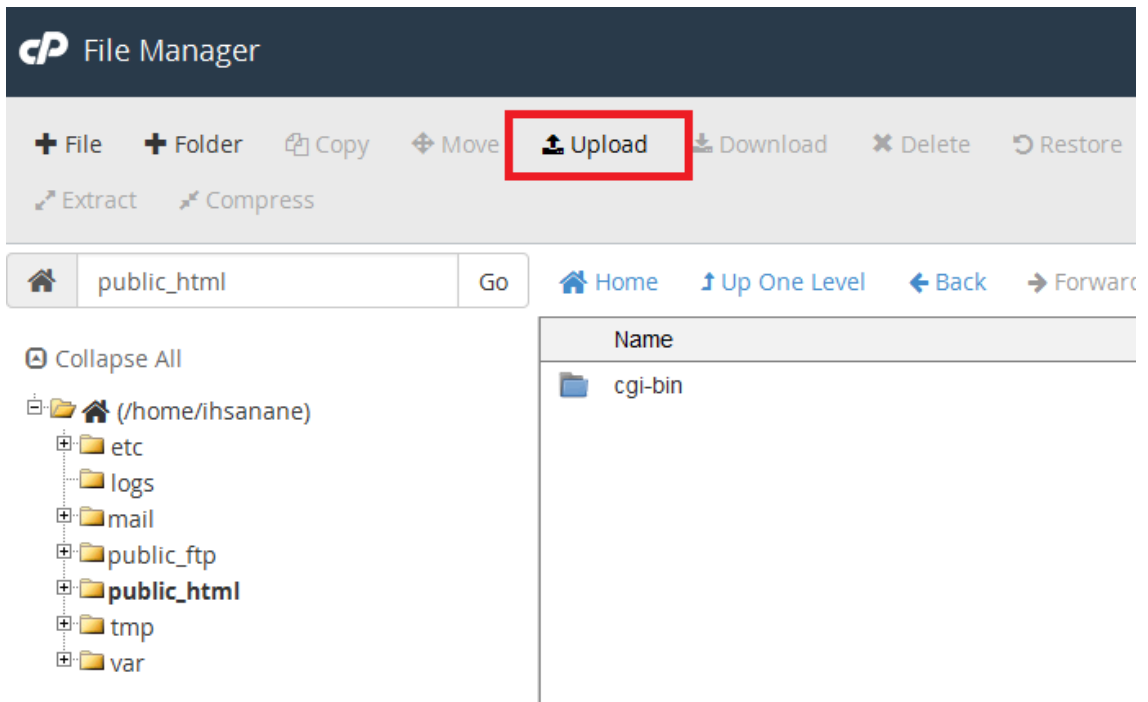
cP File Manager

+ File + Folder Copy Move Upload Download Delete Restore
Extract Compress

public_html Go

Home Up One Level Back Forwar

Collapse All

(/home/ihsanane)
etc
logs
mail
public_ftp
public_html
tmp
var

Name
cgi-bin